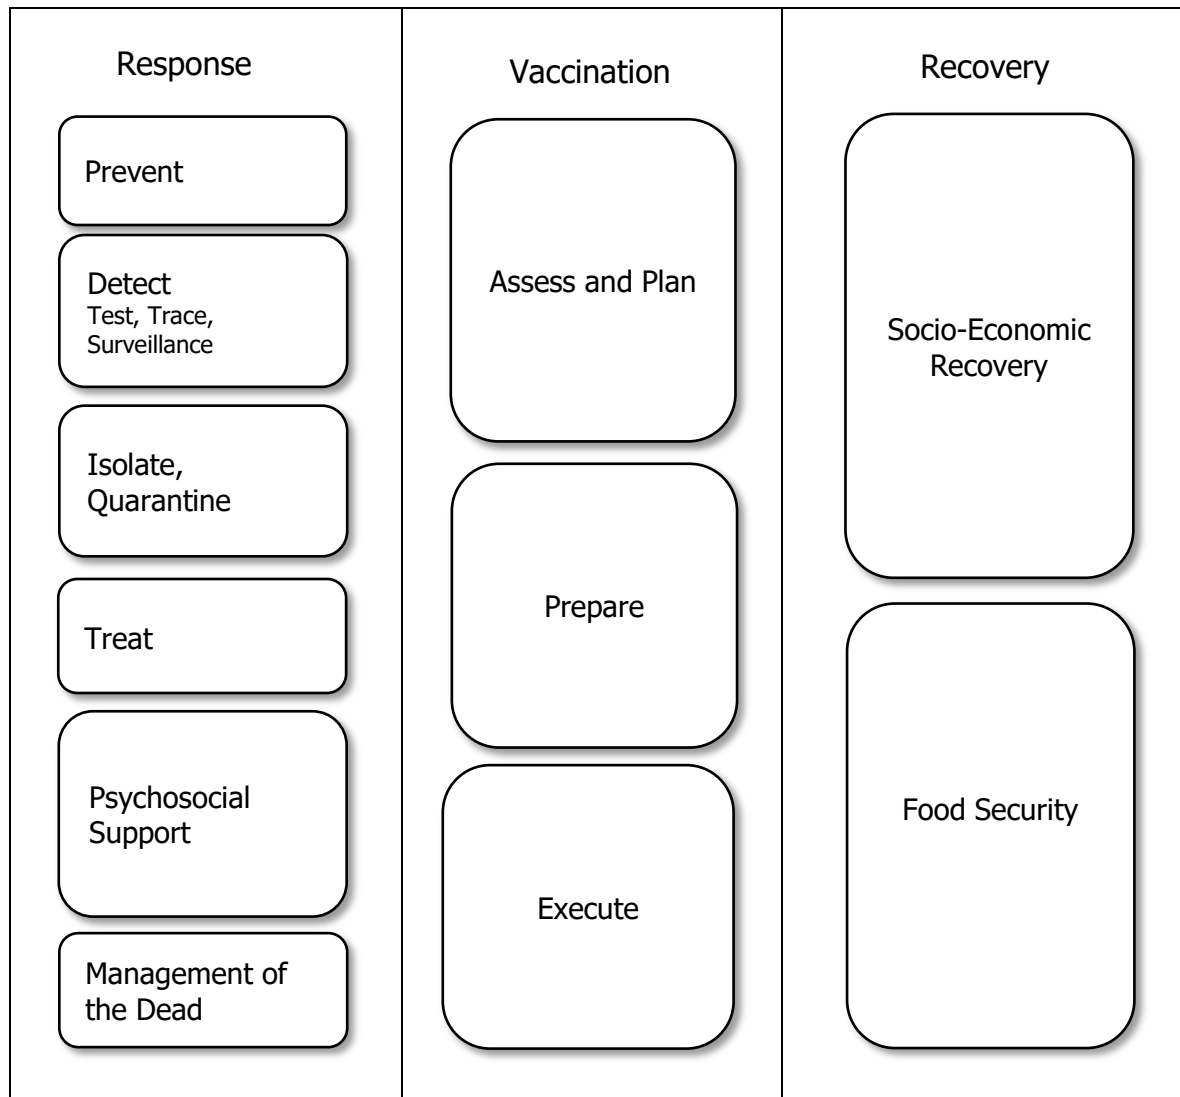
Response

Prevent

Detect
Test, Trace, Surveillance

Isolate, Quarantine

Treat

Psychosocial Support

Management of the Dead

Vaccination

Assess and Plan

Prepare

Execute

Recovery

Socio-Economic Recovery

Food Security